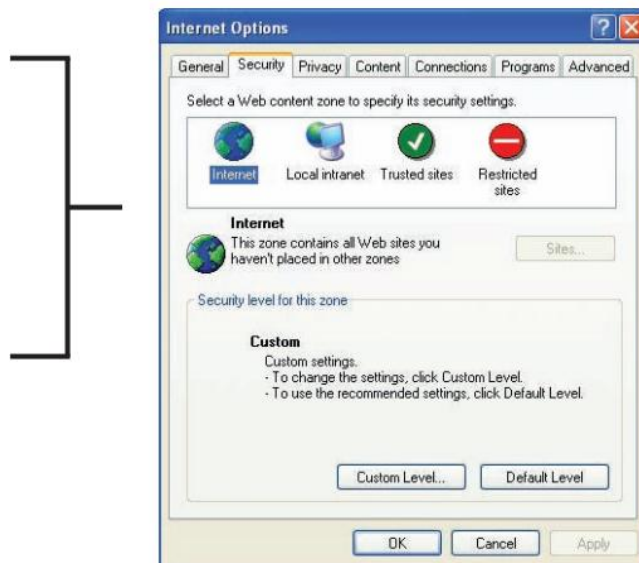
Internet Options

General | Security | Privacy | Content | Connections | Programs | Advanced

Select a Web content zone to specify its security settings.

Internet | Local intranet | Trusted sites | Restricted sites

Internet
This zone contains all Web sites you haven't placed in other zones

Sites...

Security level for this zone

Custom
Custom settings.
- To change the settings, click Custom Level.
- To use the recommended settings, click Default Level.

Custom Level... | Default Level

OK | Cancel | Apply